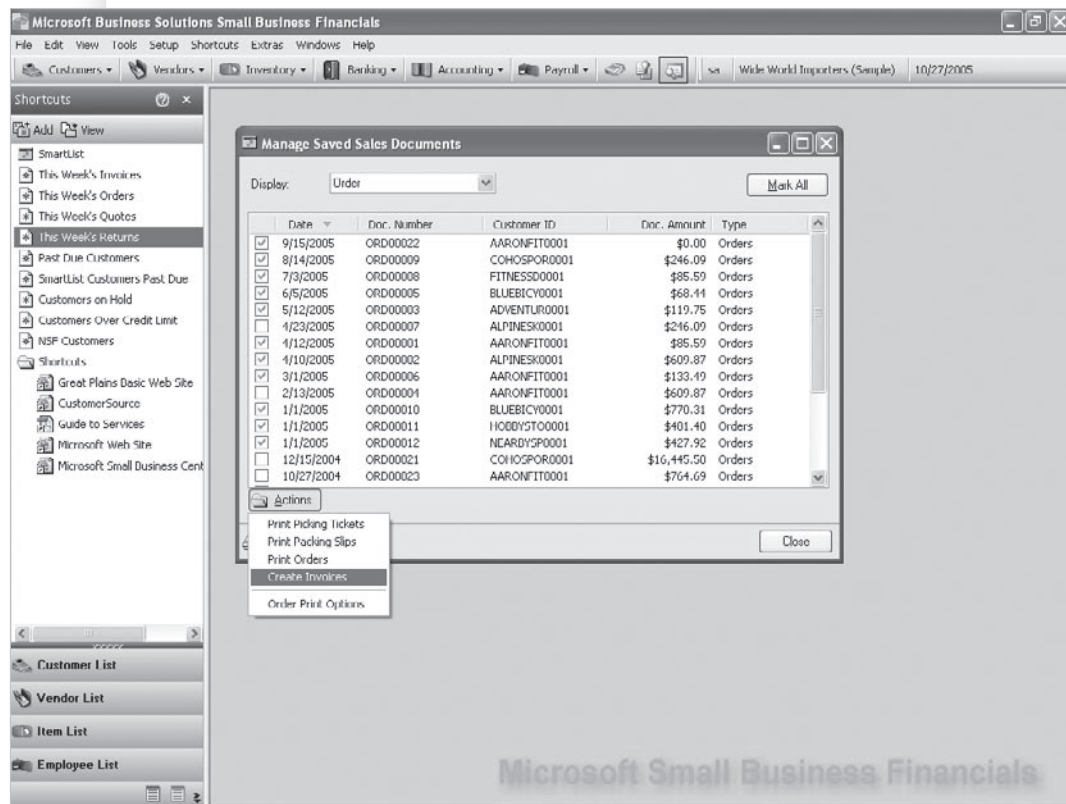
Microsoft Business Solutions Small Business Financials

File Edit View Tools Setup Shortcuts Extras Windows Help

Customers ▾ Vendors ▾ Inventory ▾ Banking ▾ Accounting ▾ Payroll ▾ sa Wide World Importers (Sample) 10/27/2005

Shortcuts

Add View

SmartList
This Week's Invoices
This Week's Orders
This Week's Quotes
This Week's Returns
Past Due Customers
SmartList Customers Past Due
Customers on Hold
Customers Over Credit Limit
NSF Customers
Shortcuts
Great Plains Basic Web Site
CustomerSource
Guide to Services
Microsoft Web Site
Microsoft Small Business Cent

Customer List
Vendor List
Item List
Employee List

Manage Saved Sales Documents

Display: Order

Mark All

| Date | Doc. Number | Customer ID | Doc. Amount | Type |
|---|---|---|---|---|
| 9/15/2005 | ORD00022 | AARONFIT0001 | $0.00 | Orders |
| 8/14/2005 | ORD00009 | COHOSPOR0001 | $246.09 | Orders |
| 7/3/2005 | ORD00008 | FITNESSD0001 | $85.59 | Orders |
| 6/5/2005 | ORD00005 | BLUEBICY0001 | $68.44 | Orders |
| 5/12/2005 | ORD00003 | ADVENTUR0001 | $119.75 | Orders |
| 4/23/2005 | ORD00007 | ALPINESK0001 | $246.09 | Orders |
| 4/12/2005 | ORD00001 | AARONFIT0001 | $85.59 | Orders |
| 4/10/2005 | ORD00002 | ALPINESK0001 | $609.87 | Orders |
| 3/1/2005 | ORD00006 | AARONFIT0001 | $133.49 | Orders |
| 2/13/2005 | ORD00004 | AARONFIT0001 | $609.87 | Orders |
| 1/1/2005 | ORD00010 | BLUEBICY0001 | $770.31 | Orders |
| 1/1/2005 | ORD00011 | HOBBYSTO0001 | $401.40 | Orders |
| 1/1/2005 | ORD00012 | NEARBYSP0001 | $427.92 | Orders |
| 12/15/2004 | ORD00021 | COHOSPOR0001 | $16,445.50 | Orders |
| 10/27/2004 | ORD00023 | AARONFIT0001 | $764.69 | Orders |

Actions

Print Picking Tickets
Print Packing Slips
Print Orders
Create Invoices
Order Print Options

Close

Microsoft Small Business Financials